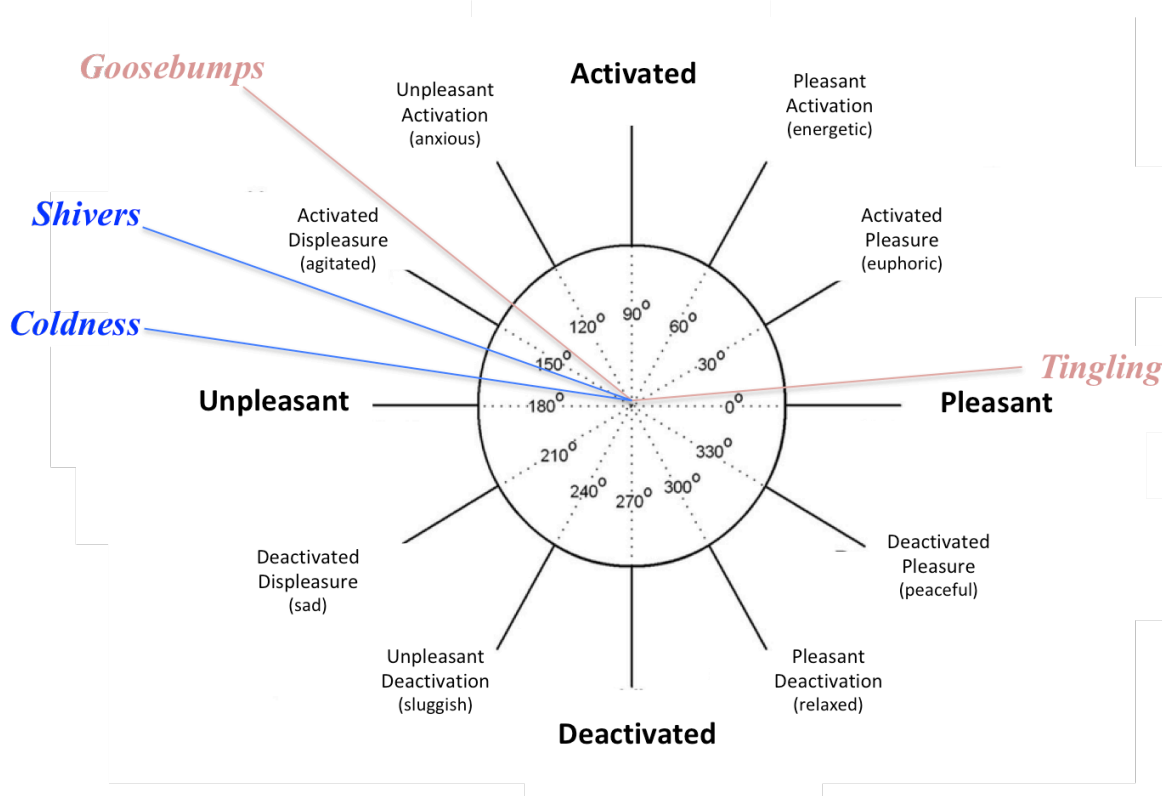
Goosebumps

Unpleasant Activation (anxious)

Activated

Pleasant Activation (energetic)

Shivers

Activated Displeasure (agitated)

Activated Pleasure (euphoric)

Coldness

$120^o$ $90^o$ $60^o$

$150^o$ $30^o$

Tingling

Unpleasant

$180^o$ $0^o$

Pleasant

$210^o$ $330^o$

$240^o$ $270^o$ $300^o$

Deactivated Displeasure (sad)

Deactivated Pleasure (peaceful)

Unpleasant Deactivation (sluggish)

Pleasant Deactivation (relaxed)

Deactivated